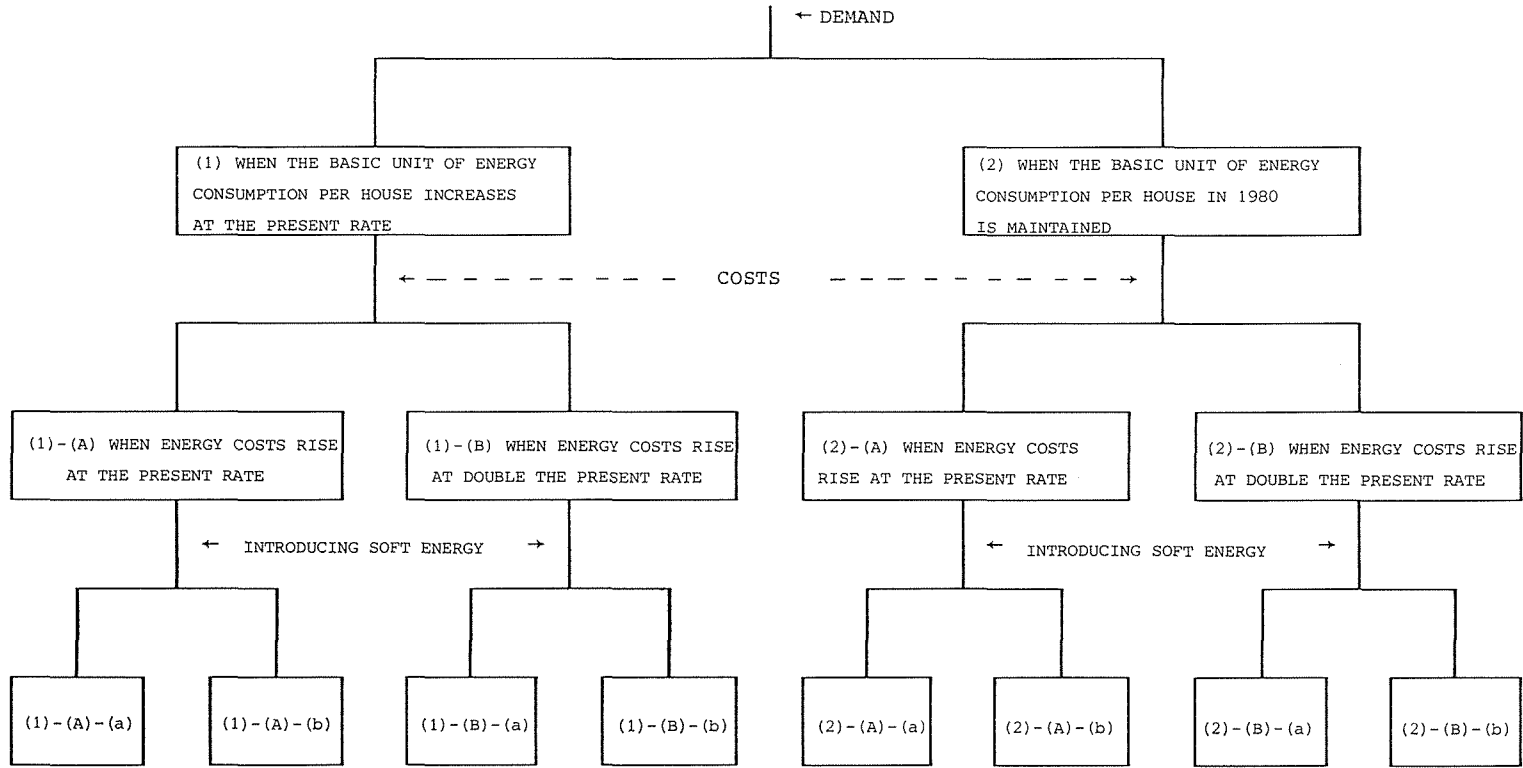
← DEMAND

(1) WHEN THE BASIC UNIT OF ENERGY CONSUMPTION PER HOUSE INCREASES AT THE PRESENT RATE

(2) WHEN THE BASIC UNIT OF ENERGY CONSUMPTION PER HOUSE IN 1980 IS MAINTAINED

← COSTS →

(1)-(A) WHEN ENERGY COSTS RISE AT THE PRESENT RATE

(1)-(B) WHEN ENERGY COSTS RISE AT DOUBLE THE PRESENT RATE

(2)-(A) WHEN ENERGY COSTS RISE AT THE PRESENT RATE

(2)-(B) WHEN ENERGY COSTS RISE AT DOUBLE THE PRESENT RATE

← INTRODUCING SOFT ENERGY →

← INTRODUCING SOFT ENERGY →

(1)-(A)-(a)

(1)-(A)-(b)

(1)-(B)-(a)

(1)-(B)-(b)

(2)-(A)-(a)

(2)-(A)-(b)

(2)-(B)-(a)

(2)-(B)-(b)